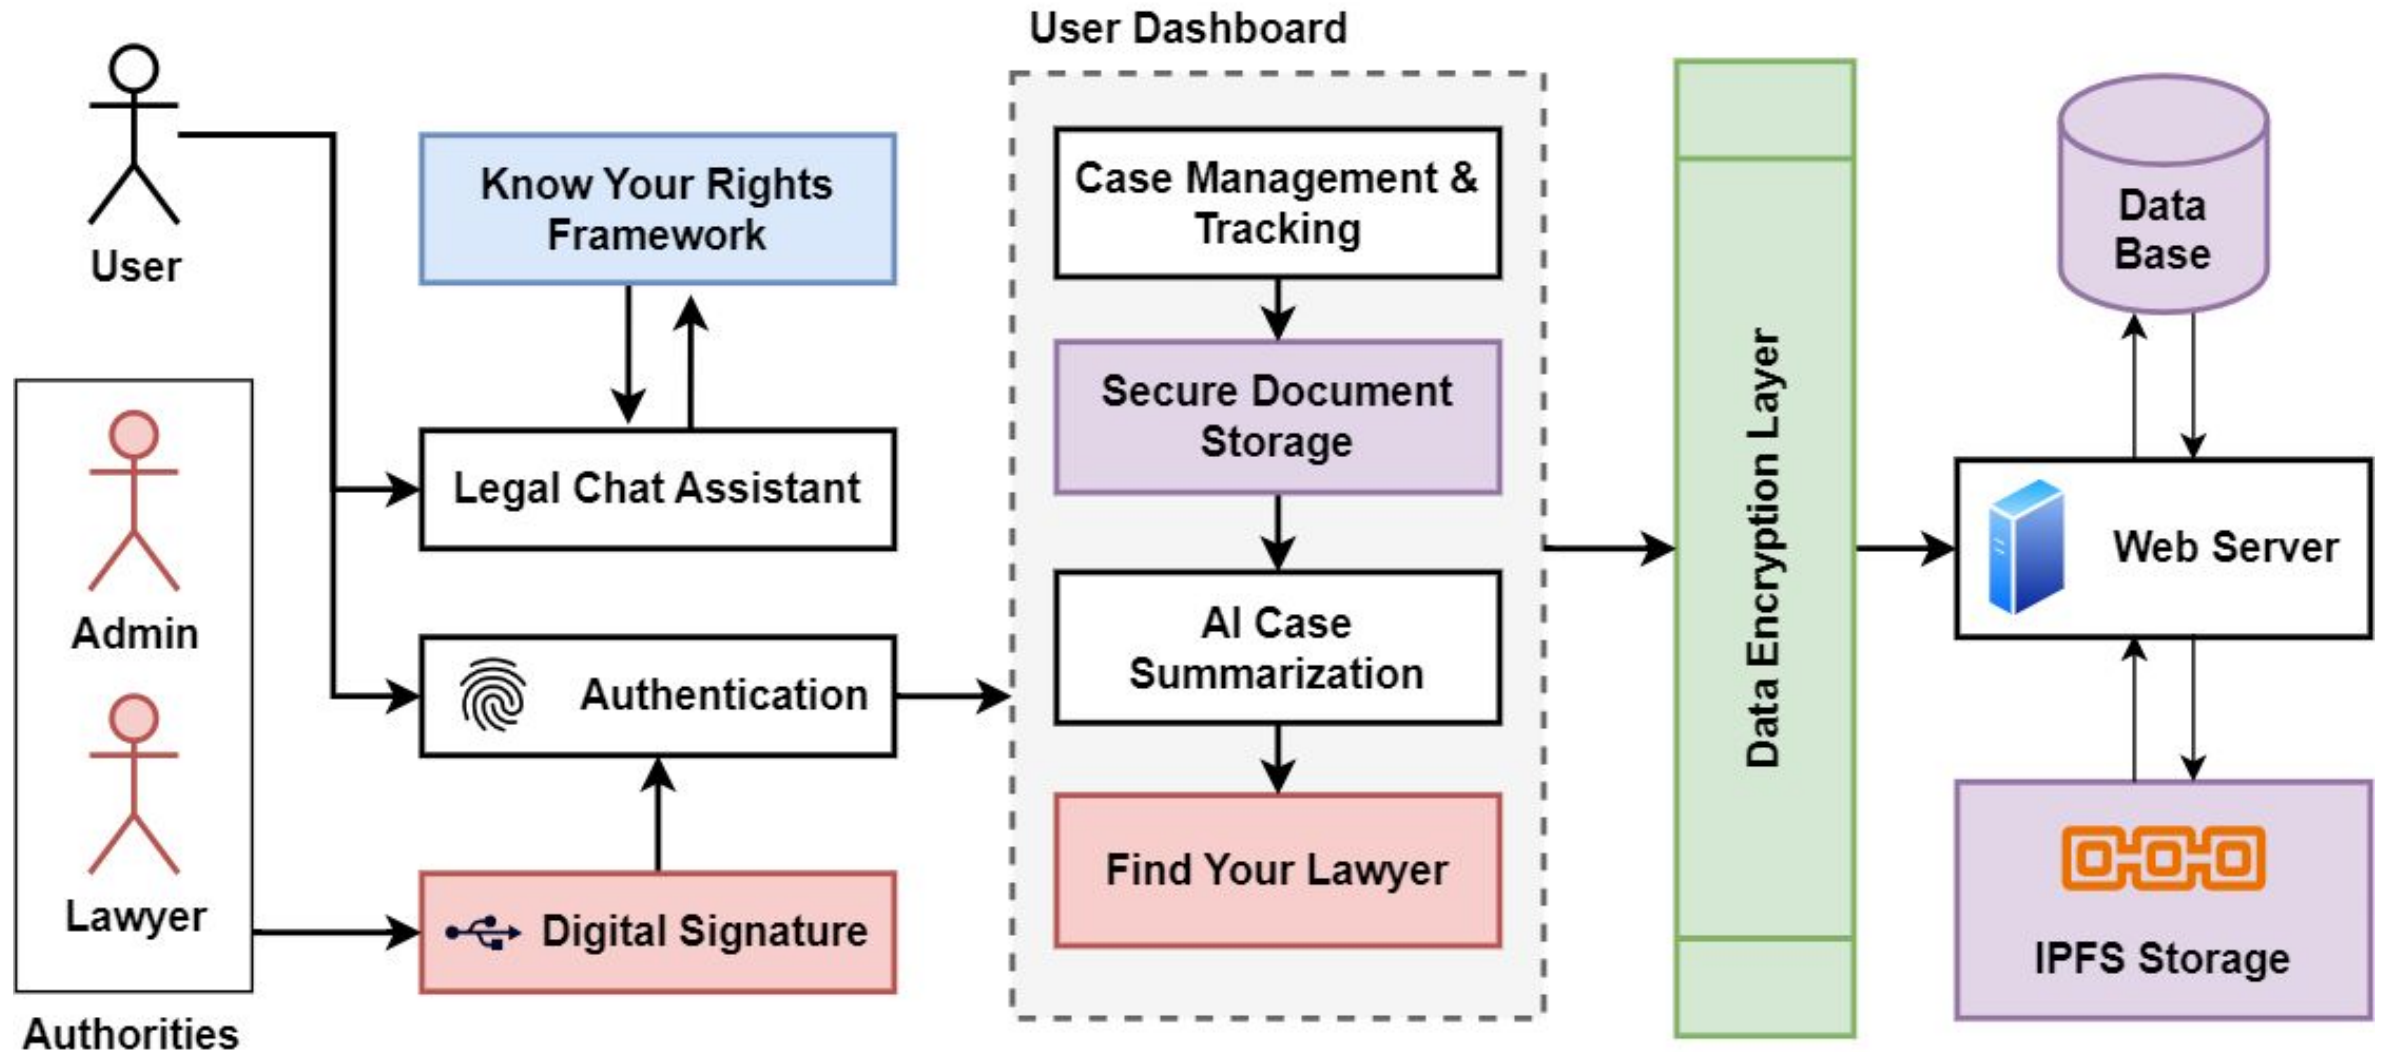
User

Know Your Rights Framework

Legal Chat Assistant

Admin

Lawyer

Authorities

Authentication

Digital Signature

User Dashboard

Case Management & Tracking

Secure Document Storage

AI Case Summarization

Find Your Lawyer

Data Encryption Layer

Data Base

Web Server

IPFS Storage